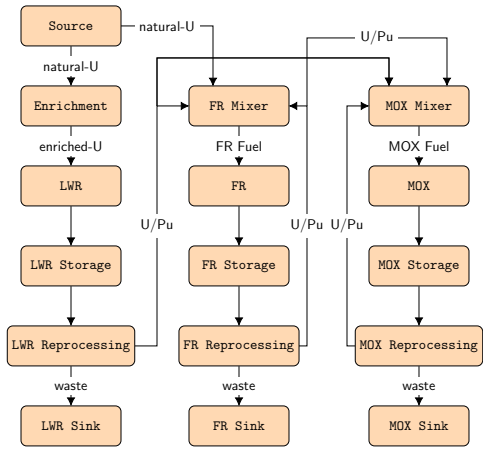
Source
natural-U
U/Pu
natural-U
Enrichment
FR Mixer
MOX Mixer
enriched-U
FR Fuel
MOX Fuel
LWR
FR
MOX
U/Pu
U/Pu
U/Pu
LWR Storage
FR Storage
MOX Storage
LWR Reprocessing
FR Reprocessing
MOX Reprocessing
waste
waste
waste
LWR Sink
FR Sink
MOX Sink